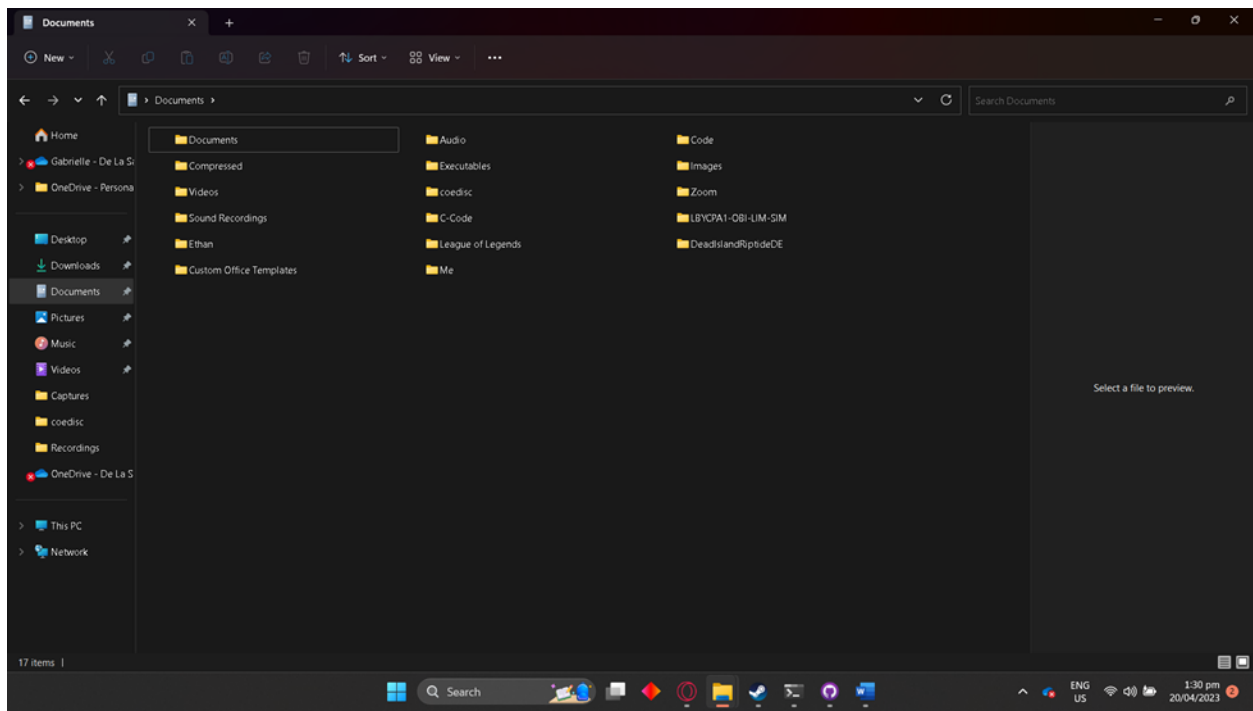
Documents × +

New Sort View ···

› Documents ›

Search Documents

Home
Gabrielle - De La S
OneDrive - Persona
Desktop
Downloads
Documents
Pictures
Music
Videos
Captures
coedisc
Recordings
OneDrive - De La S
This PC
Network

Documents
Compressed
Videos
Sound Recordings
Ethan
Custom Office Templates

Audio
Executables
coedisc
C-Code
League of Legends
Me

Code
Images
Zoom
LBYCPA1-OBI-LIM-SIM
DeadIslandRiptideDE

Select a file to preview.

17 items |

Search

ENG US
1:30 pm 20/04/2023
2